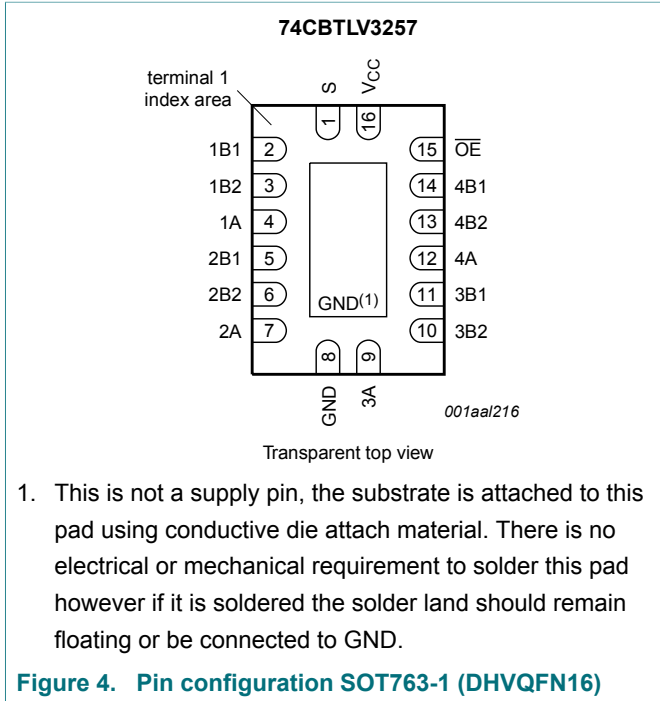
74CBTLV3257

terminal 1 index area

S
$V_{CC}$

1
16

1B1 2
1B2 3
1A 4
2B1 5
2B2 6
2A 7

15 $\overline{OE}$
14 4B1
13 4B2
12 4A
11 3B1
10 3B2

GND$^{(1)}$

8
9

GND
3A

001aal216

Transparent top view

1. This is not a supply pin, the substrate is attached to this pad using conductive die attach material. There is no electrical or mechanical requirement to solder this pad however if it is soldered the solder land should remain floating or be connected to GND.

Figure 4. Pin configuration SOT763-1 (DHVQFN16)